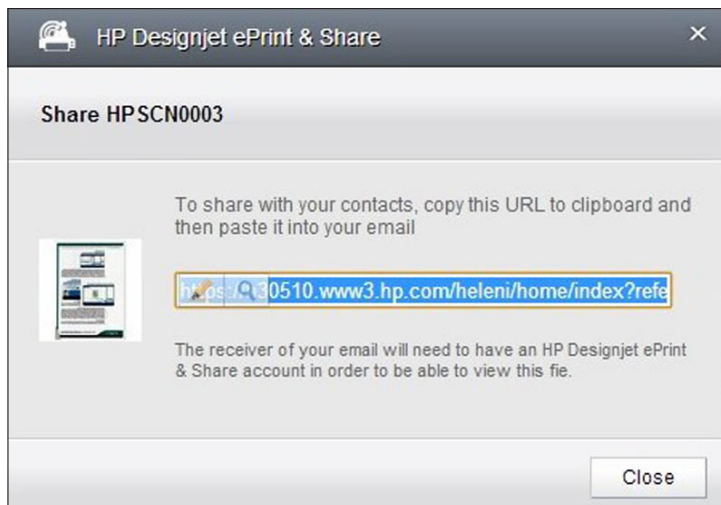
HP Designjet ePrint & Share

×

Share HPSCN0003

To share with your contacts, copy this URL to clipboard and then paste it into your email

ht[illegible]s:/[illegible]30510.www3.hp.com/heleni/home/index?refe

The receiver of your email will need to have an HP Designjet ePrint & Share account in order to be able to view this fie.

Close